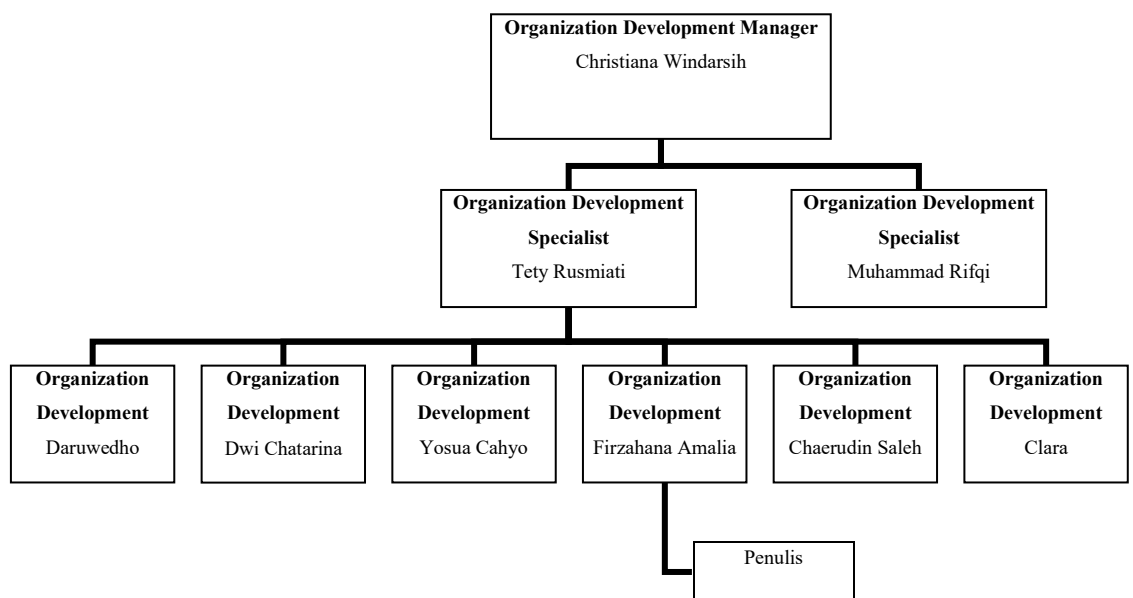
Organization Development Manager
Christiana Windarsih

Organization Development Specialist
Tety Rusmiati

Organization Development Specialist
Muhammad Rifqi

Organization Development
Daruwedho

Organization Development
Dwi Chatarina

Organization Development
Yosua Cahyo

Organization Development
Firzahana Amalia

Organization Development
Chaerudin Saleh

Organization Development
Clara

Penulis